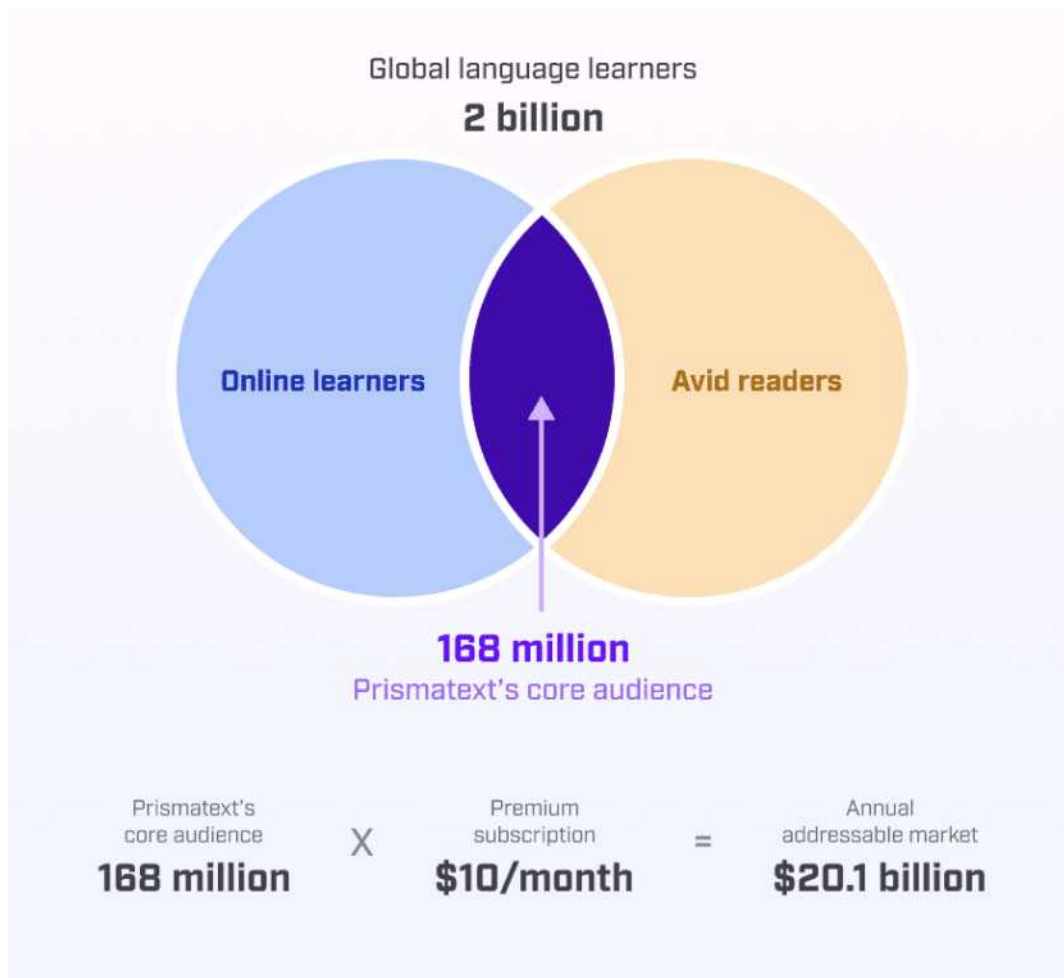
Global language learners
2 billion

Online learners

Avid readers

168 million
Prismatext's core audience

Prismatext's core audience
168 million

X

Premium subscription
$10/month

=

Annual addressable market
$20.1 billion